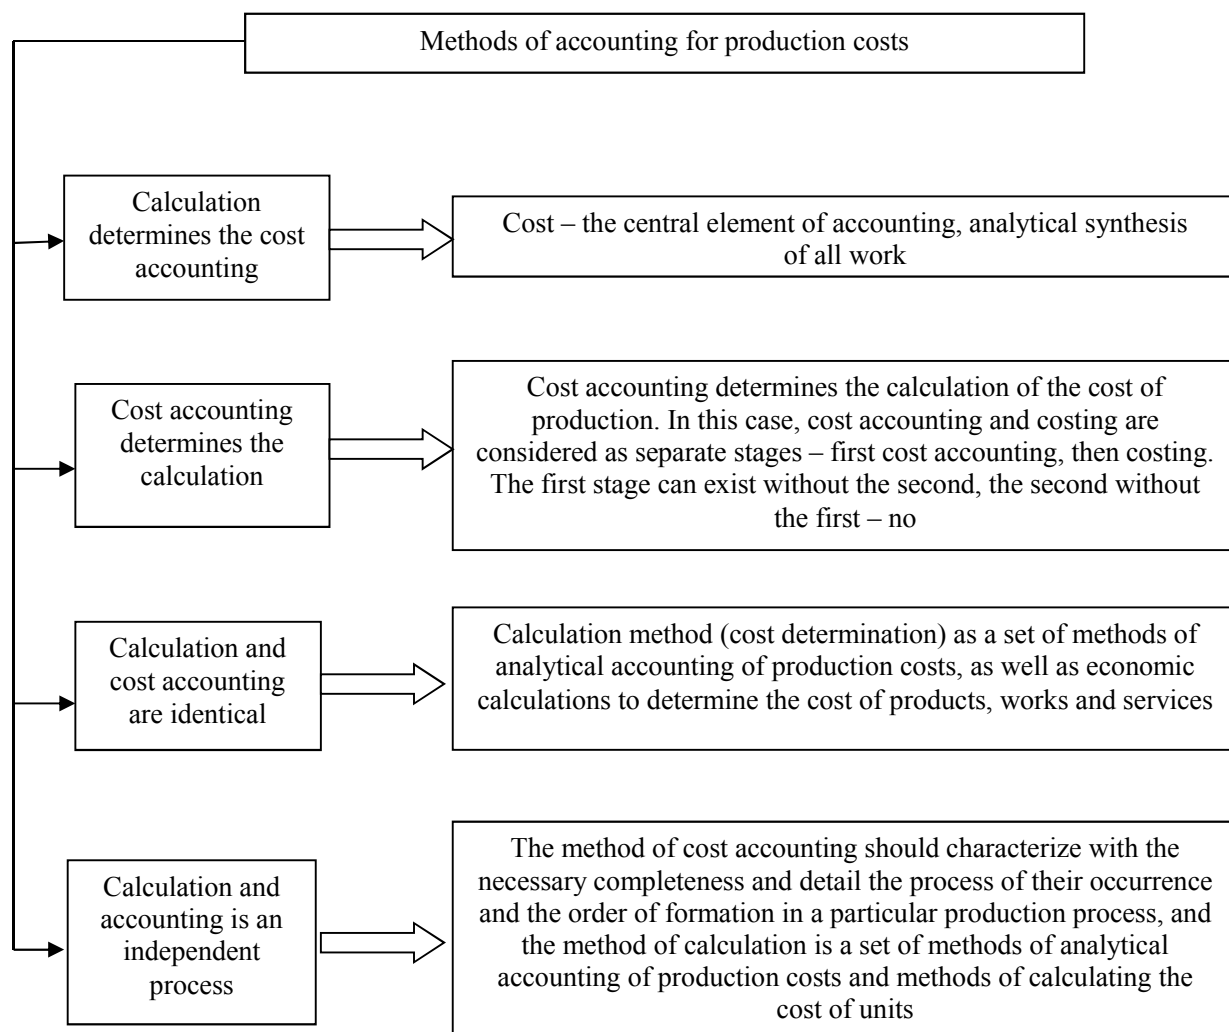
Methods of accounting for production costs

Calculation determines the cost accounting

Cost – the central element of accounting, analytical synthesis of all work

Cost accounting determines the calculation

Cost accounting determines the calculation of the cost of production. In this case, cost accounting and costing are considered as separate stages – first cost accounting, then costing. The first stage can exist without the second, the second without the first – no

Calculation and cost accounting are identical

Calculation method (cost determination) as a set of methods of analytical accounting of production costs, as well as economic calculations to determine the cost of products, works and services

Calculation and accounting is an independent process

The method of cost accounting should characterize with the necessary completeness and detail the process of their occurrence and the order of formation in a particular production process, and the method of calculation is a set of methods of analytical accounting of production costs and methods of calculating the cost of units